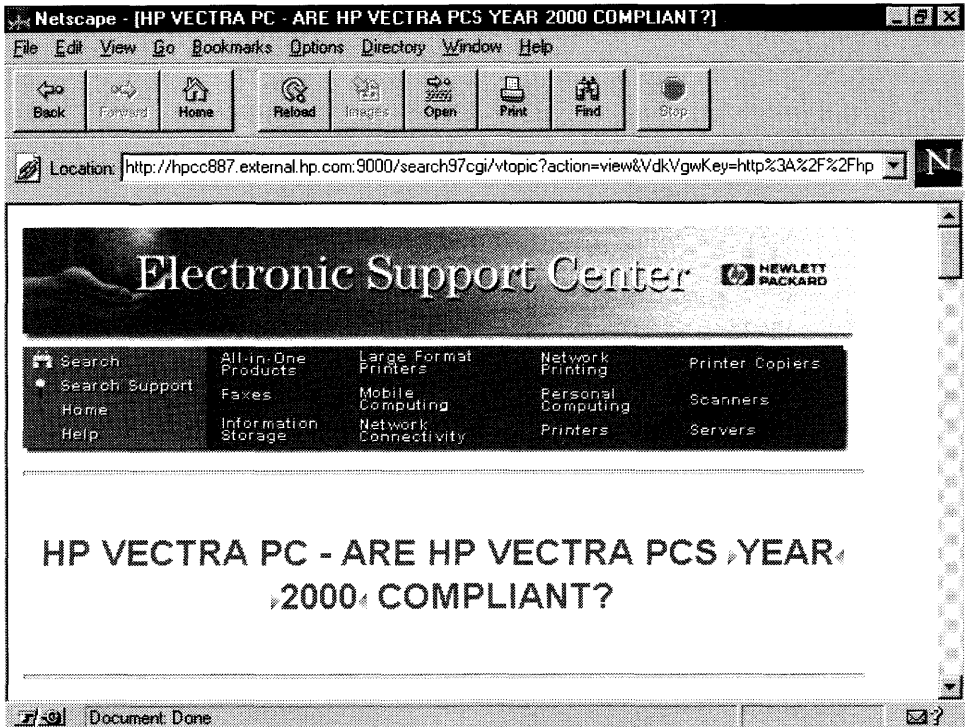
Netscape - [HP VECTRA PC - ARE HP VECTRA PCS YEAR 2000 COMPLIANT?]

File Edit View Go Bookmarks Options Directory Window Help

Back Forward Home Reload Images Open Print Find Stop

Location: http://hpcc887.external.hp.com:9000/search97cgi/vtopic?action=view&VdkVgwKey=http%3A%2F%2Fhp

N

Electronic Support Center

HEWLETT PACKARD

Search
Search Support
Home
Help

All-in-One Products
Faxes
Information Storage

Large Format Printers
Mobile Computing
Network Connectivity

Network Printing
Personal Computing
Printers

Printer Copiers
Scanners
Servers

HP VECTRA PC - ARE HP VECTRA PCS YEAR 2000 COMPLIANT?

Document: Done